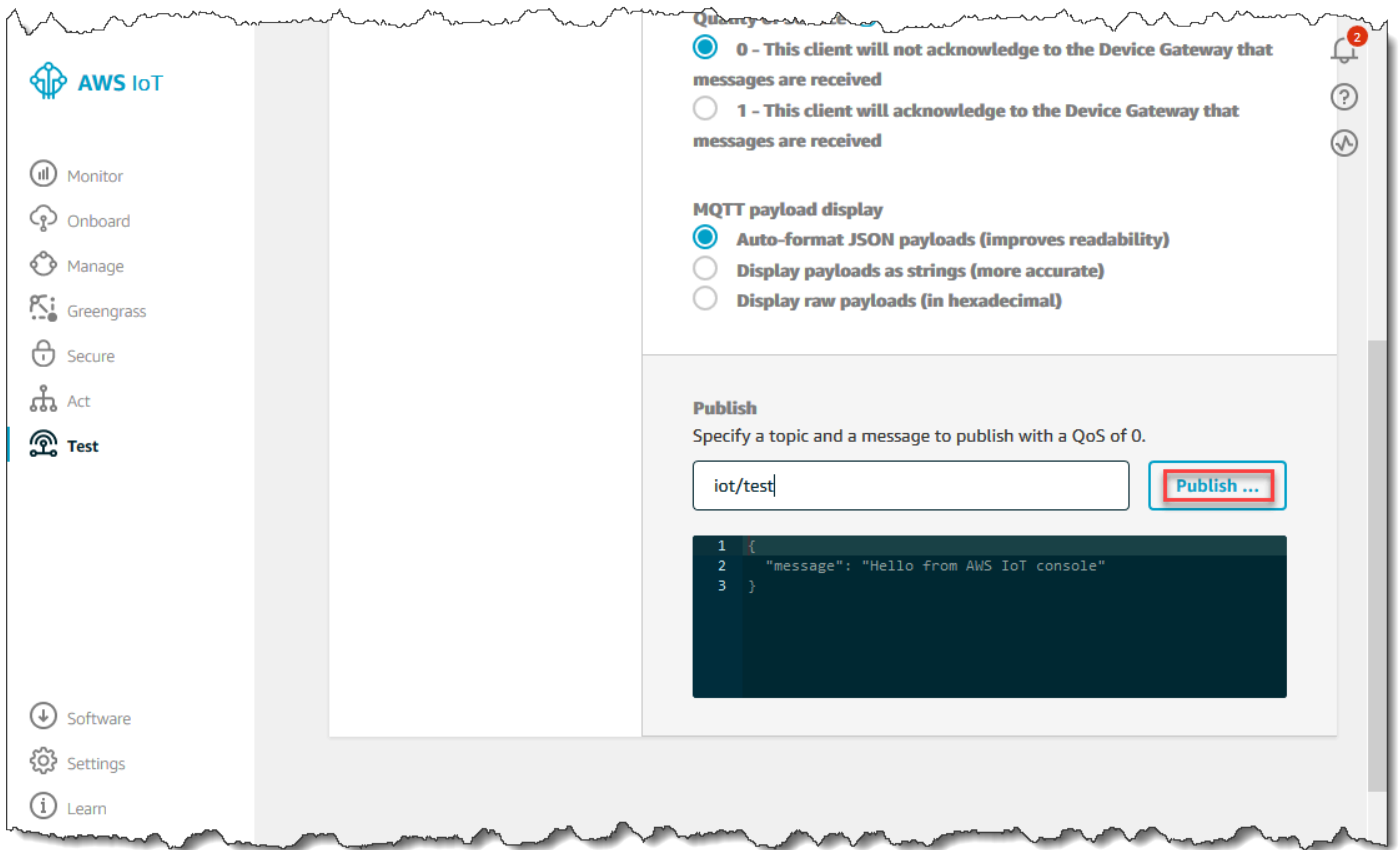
AWS IoT

Monitor
Onboard
Manage
Greengrass
Secure
Act
Test

Software
Settings
Learn

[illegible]

0 - This client will not acknowledge to the Device Gateway that messages are received

1 - This client will acknowledge to the Device Gateway that messages are received

MQTT payload display

Auto-format JSON payloads (improves readability)

Display payloads as strings (more accurate)

Display raw payloads (in hexadecimal)

Publish

Specify a topic and a message to publish with a QoS of 0.

iot/test

Publish ...

1 {
2 "message": "Hello from AWS IoT console"
3 }

2